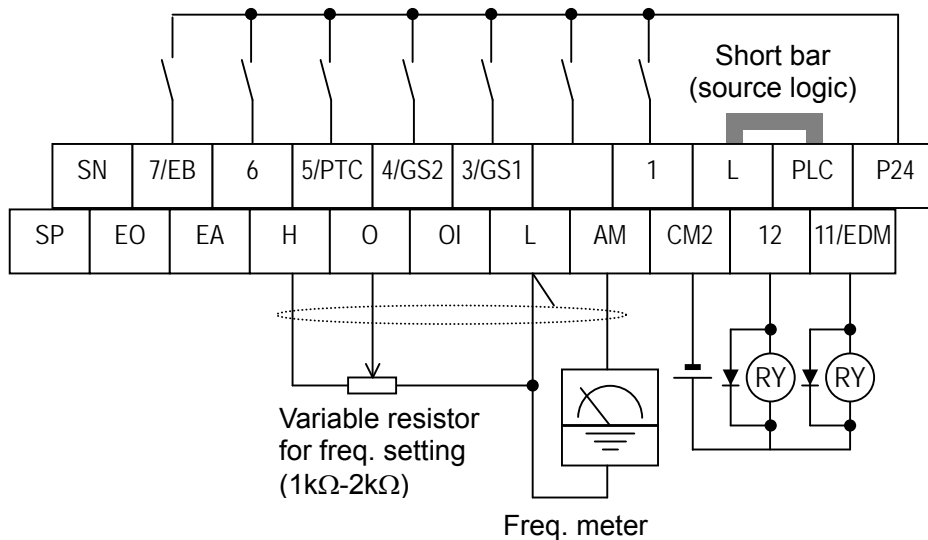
Short bar (source logic)

| SN | 7/EB | 6 | 5/PTC | 4/GS2 | 3/GS1 |  | 1 | L | PLC | P24 |
|---|---|---|---|---|---|---|---|---|---|---|

| SP | EO | EA | H | O | OI | L | AM | CM2 | 12 | 11/EDM |
|---|---|---|---|---|---|---|---|---|---|---|

RY

RY

Variable resistor for freq. setting ($1k\Omega$-$2k\Omega$)

Freq. meter